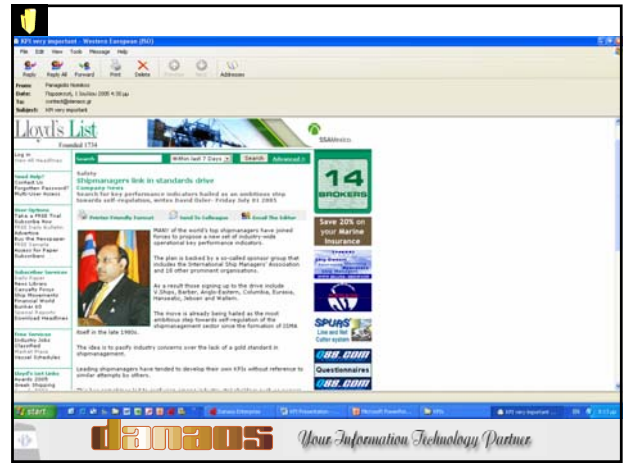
KPI very important - Western European (ISO)

File Edit View Tools Message Help

Reply Reply All Forward Print Delete Previous Next Addresses

From: Panagiotis Hontikos
Date: Παρασκευή, 1 Ιουλίου 2005 4:30 μμ
To: contact@danaos.gr
Subject: KPI very important

Lloyd's List
Founded 1734

SSAMexico

Search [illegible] Within last 7 Days Search Advanced

Log in
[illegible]

Need Help?
Contact Us
Forgotten Password?
Multi-User Access

New Options
Take a FREE Trial
Subscribe Now
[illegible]
Advertise
Buy the Newspaper
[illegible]
Access for Paper Subscribers

Subscriber Services
Daily Paper
News Library
Casualty Focus
Ship Movements
Financial World
Bunker XS
Special Reports
Download Headlines

Free Services
Industry Jobs
Classified
Market Place
Vessel Schedules

Lloyd's List Links
Awards 2005
Great Shipping
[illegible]

Safety
Shipmanagers link in standards drive
Company News
Search for key performance indicators hailed as an ambitious step towards self-regulation, writes David Osler- Friday July 01 2005

Printer Friendly Format Send to Colleague Email The Editor

MANY of the world's top shipmanagers have joined forces to propose a new set of industry-wide operational key performance indicators.

The plan is backed by a so-called sponsor group that includes the International Ship Managers' Association and 18 other prominent organisations.

As a result those signing up to the drive include V.Ships, Barber, Anglo-Eastern, Columbia, Eurasia, Hanseatic, Jebsen and Wallem.

The move is already being hailed as the most ambitious step towards self-regulation of the shipmanagement sector since the formation of ISMA itself in the late 1990s.

The idea is to pacify industry concerns over the lack of a gold standard in shipmanagement.

Leading shipmanagers have tended to develop their own KPIs without reference to similar attempts by others.

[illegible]

14 BROKERS

Save 20% on your Marine Insurance

SPURS Line and Net Cutter system

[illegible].COM

Questionnaires

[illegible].COM

start

danaos Enterprise KPI Presentation Microsoft PowerPoi... KPIs KPI very important ...

danaos
Your Information Technology Partner